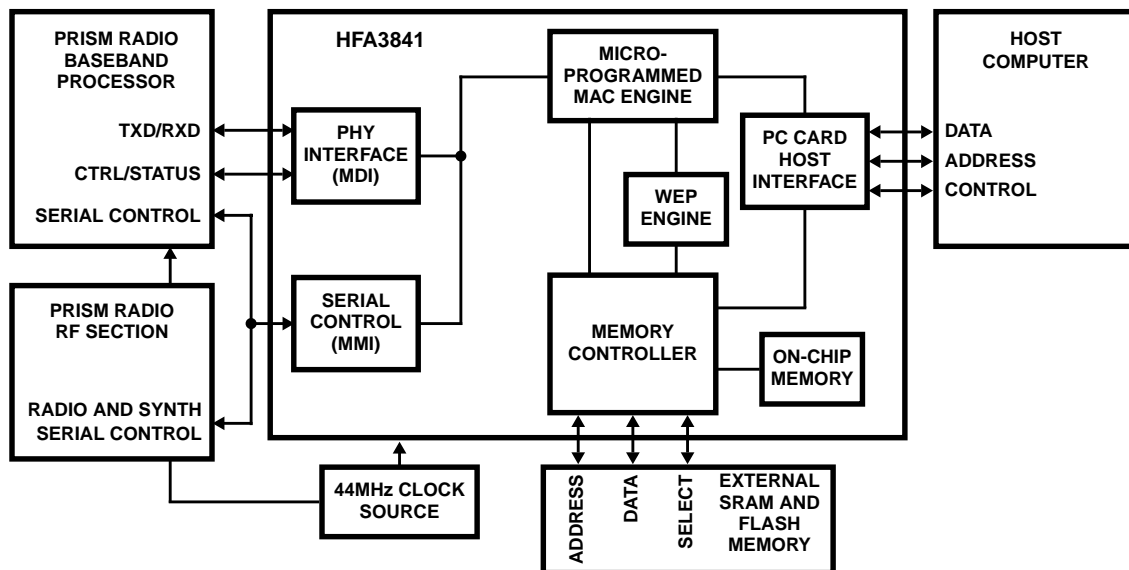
PRISM RADIO BASEBAND PROCESSOR

TXD/RXD

CTRL/STATUS

SERIAL CONTROL

PRISM RADIO RF SECTION

RADIO AND SYNTH SERIAL CONTROL

HFA3841

PHY INTERFACE (MDI)

SERIAL CONTROL (MMI)

MICRO-PROGRAMMED MAC ENGINE

WEP ENGINE

PC CARD HOST INTERFACE

MEMORY CONTROLLER

ON-CHIP MEMORY

HOST COMPUTER

DATA

ADDRESS

CONTROL

44MHz CLOCK SOURCE

ADDRESS

DATA

SELECT

EXTERNAL SRAM AND FLASH MEMORY